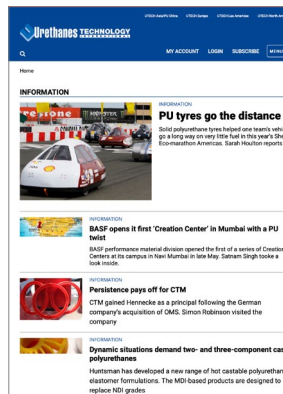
UTECH Asia/PU China UTECH Europe UTECH Las Americas UTECH North America

Urethanes TECHNOLOGY INTERNATIONAL

MY ACCOUNT LOGIN SUBSCRIBE MENU

Home

INFORMATION

INFORMATION

PU tyres go the distance

Solid polyurethane tyres helped one team's vehi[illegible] go a long way on very little fuel in this year's She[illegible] Eco-marathon Americas. Sarah Houlton reports

INFORMATION

BASF opens it first 'Creation Center' in Mumbai with a PU twist

BASF performance material division opened the first of a series of Creation Centers at its campus in Navi Mumbai in late May. Satnam Singh tooke a look inside.

INFORMATION

Persistence pays off for CTM

CTM gained Hennecke as a principal following the German company's acquisition of OMS. Simon Robinson visited the company

INFORMATION

Dynamic situations demand two- and three-component cas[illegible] polyurethanes

Huntsman has developed a new range of hot castable polyurethan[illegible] elastomer formulations. The MDI-based products are designed to replace NDI grades